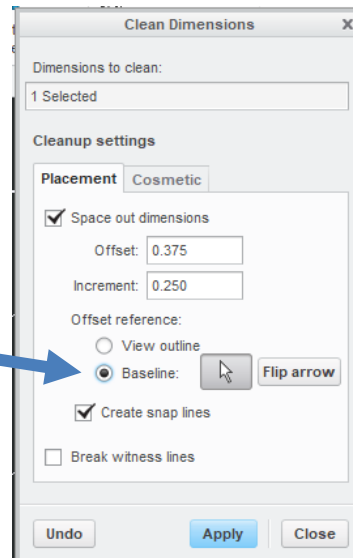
Clean Dimensions

Dimensions to clean:

1 Selected

Cleanup settings

Placement | Cosmetic

Space out dimensions

Offset: 0.375

Increment: 0.250

Offset reference:

View outline

Baseline:

Flip arrow

Create snap lines

Break witness lines

Undo

Apply

Close